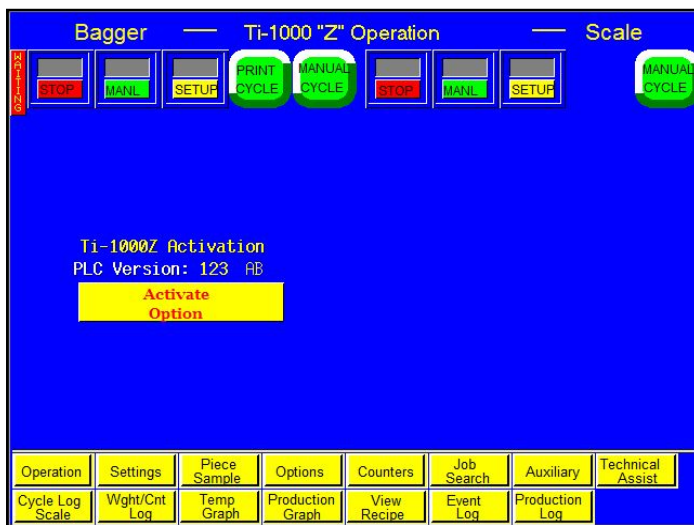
Bagger — Ti-1000 "Z" Operation — Scale

WAITING

STOP MANL SETUP PRINT CYCLE MANUAL CYCLE STOP MANL SETUP MANUAL CYCLE

Ti-1000Z Activation
PLC Version: 123 AB

Activate Option

Operation Settings Piece Sample Options Counters Job Search Auxiliary Technical Assist

Cycle Log Scale Wght/Cnt Log Temp Graph Production Graph View Recipe Event Log Production Log